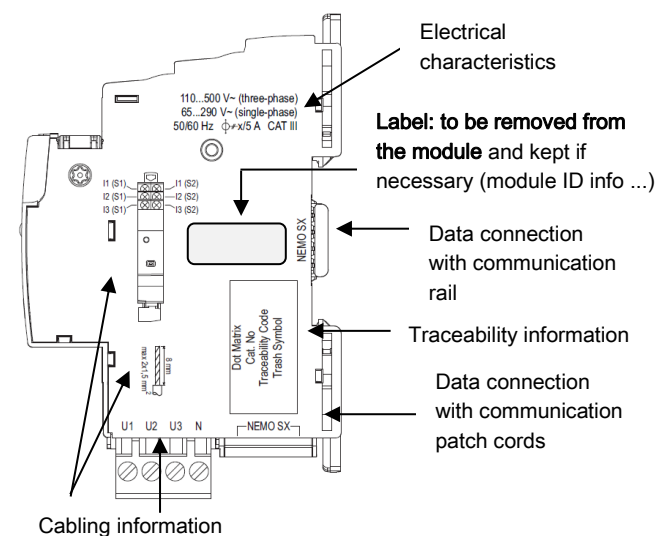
Electrical characteristics

110...500 V~ (three-phase)
65...290 V~ (single-phase)
50/60 Hz $\phi$≠x/5 A CAT III

**Label: to be removed from the module** and kept if necessary (module ID info ...)

I1 (S1) I1 (S2)
I2 (S1) I2 (S2)
I3 (S1) I3 (S2)

NEMO SX

Data connection with communication rail

Dot Matrix
Cat. No
Traceability Code
Trash Symbol

Traceability information

8 mm
max 2x1,5 mm²

Data connection with communication patch cords

U1 U2 U3 N

NEMO SX

Cabling information